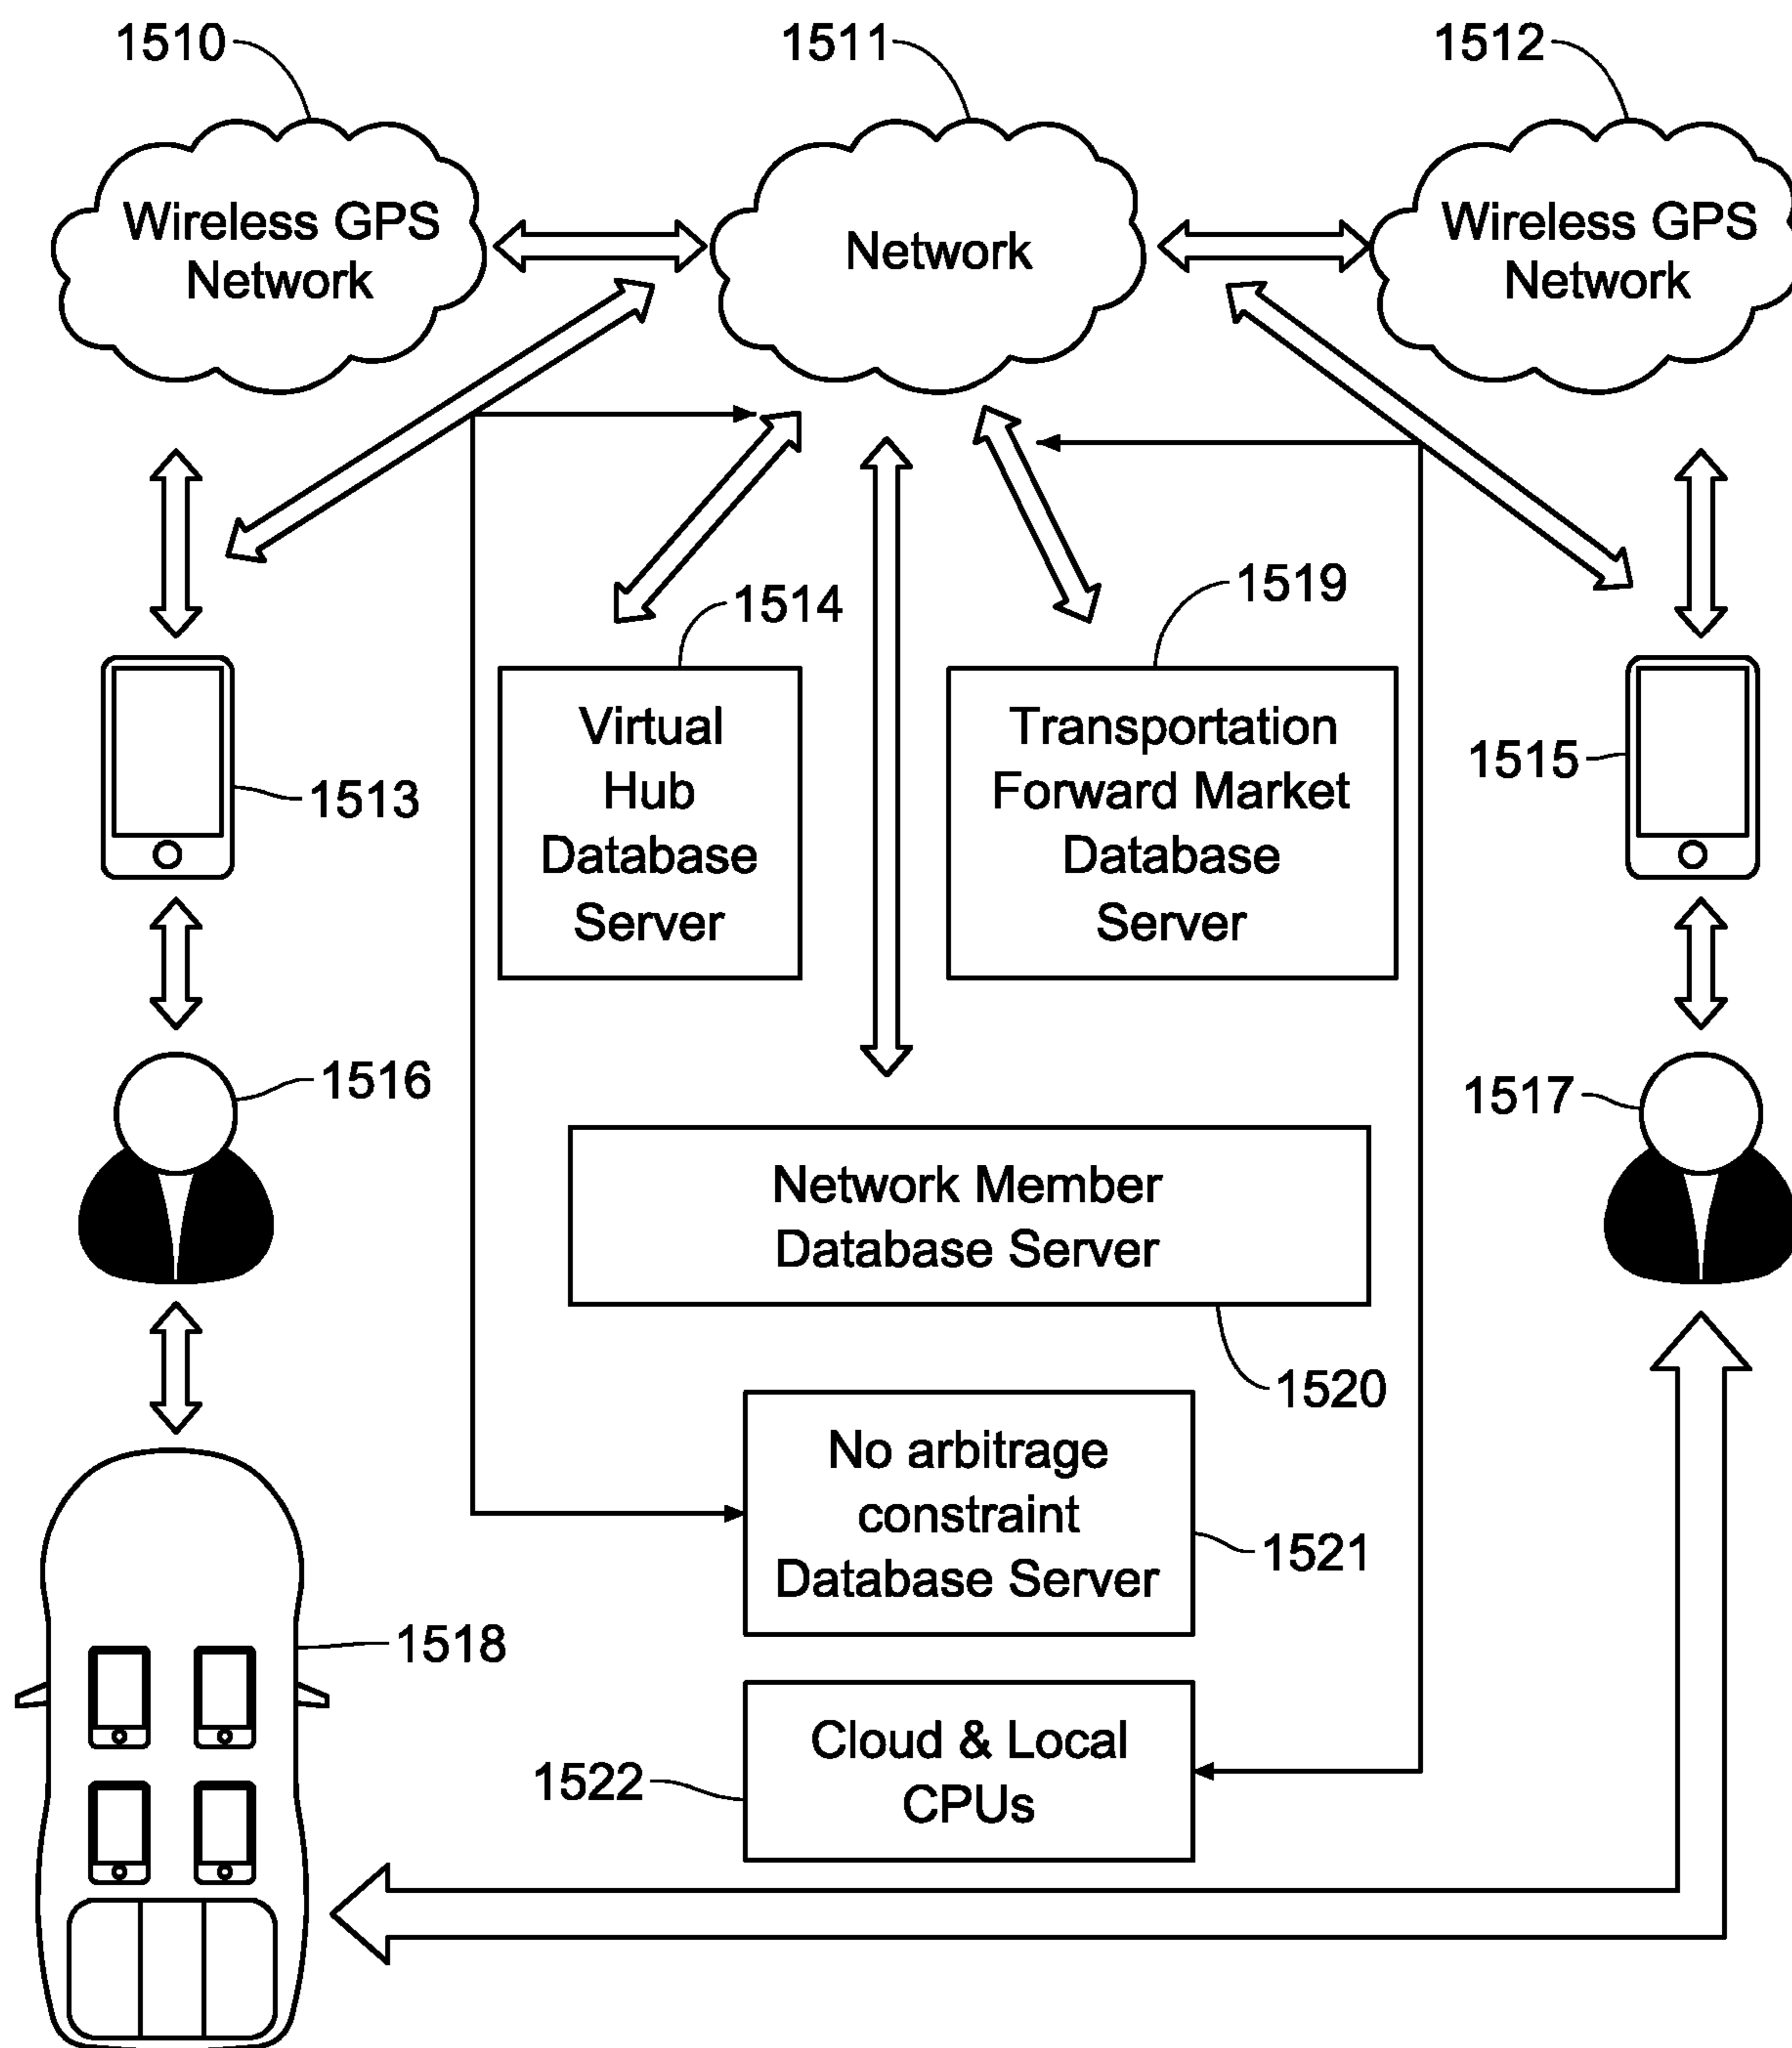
1510

1511

1512

Wireless GPS Network

Network

Wireless GPS Network

1514

1519

1513

Virtual Hub Database Server

Transportation Forward Market Database Server

1515

1516

1517

Network Member Database Server

1520

No arbitrage constraint Database Server

1521

1518

1522

Cloud & Local CPUs